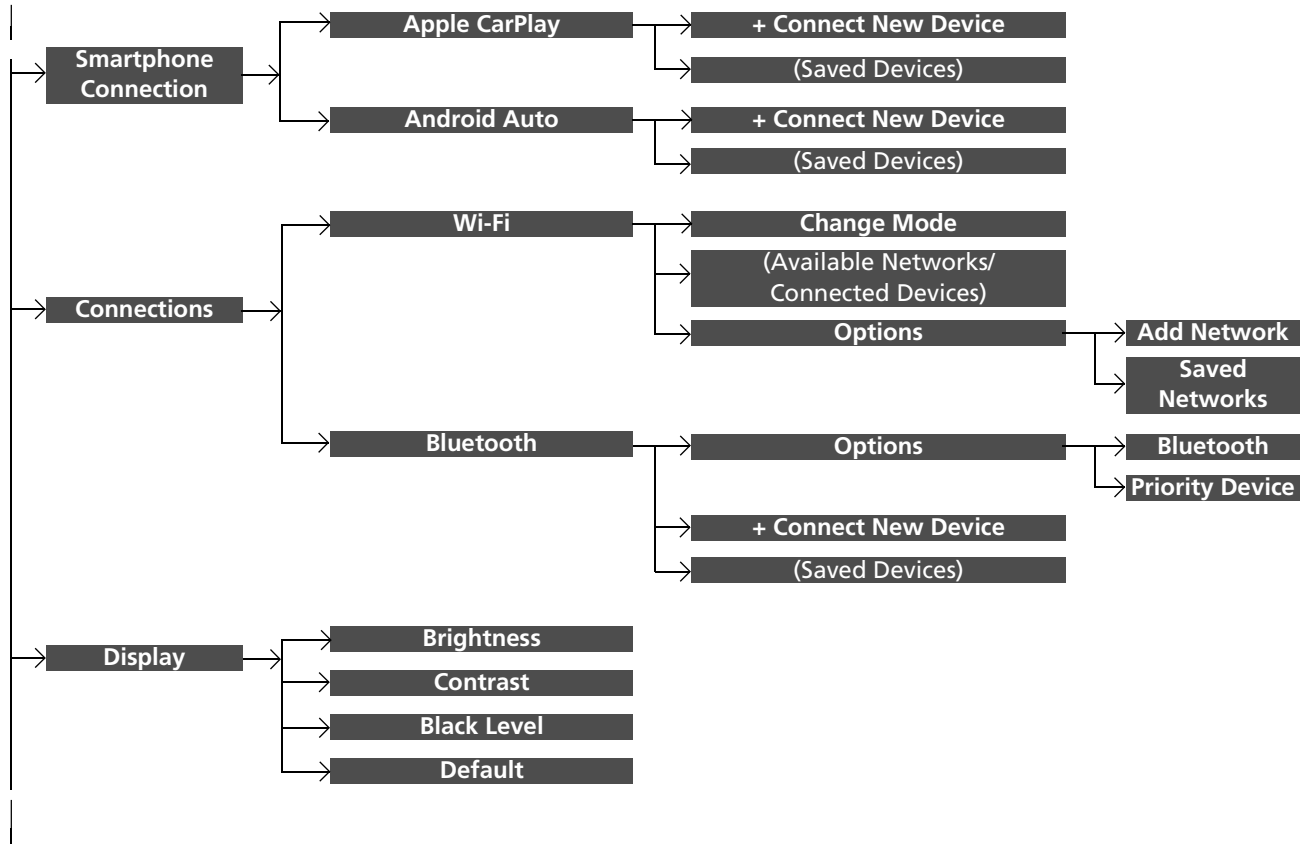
Smartphone Connection

Apple CarPlay

+ Connect New Device

(Saved Devices)

Android Auto

+ Connect New Device

(Saved Devices)

Connections

Wi-Fi

Change Mode

(Available Networks/ Connected Devices)

Options

Add Network

Saved Networks

Bluetooth

Options

Bluetooth

Priority Device

+ Connect New Device

(Saved Devices)

Display

Brightness

Contrast

Black Level

Default